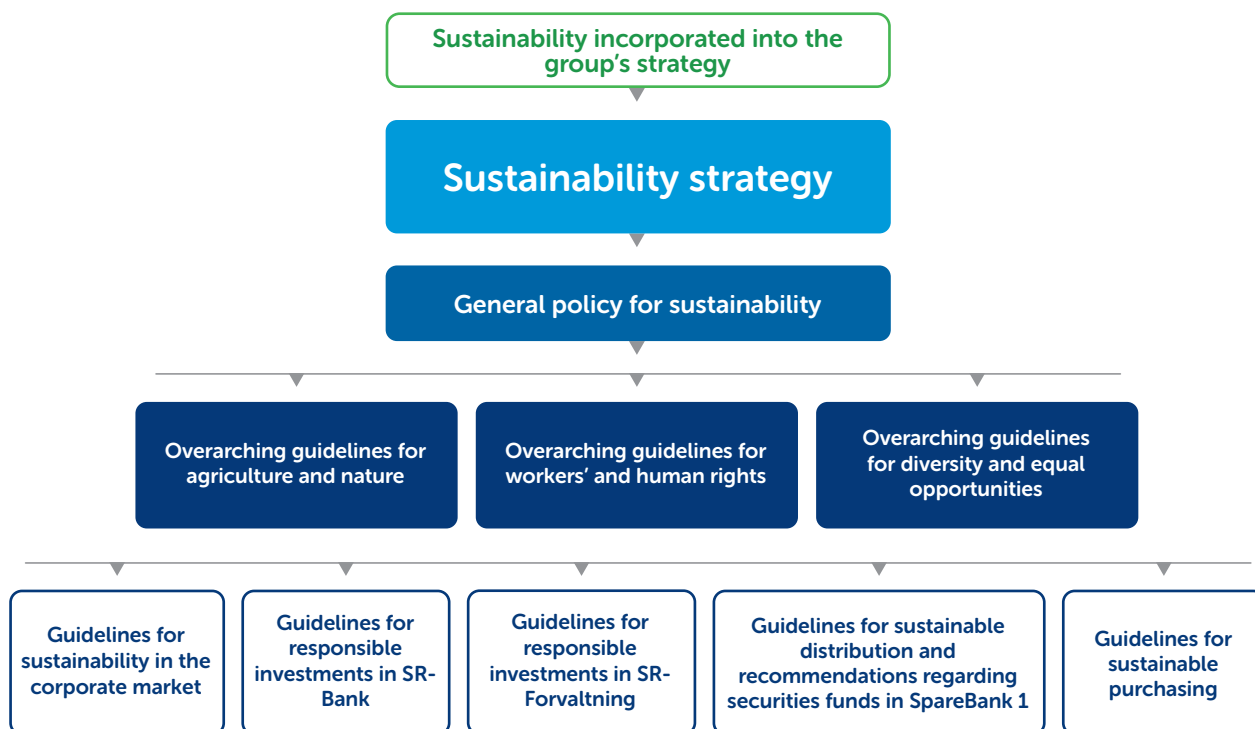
Sustainability incorporated into the group's strategy

Sustainability strategy

General policy for sustainability

Overarching guidelines for agriculture and nature

Overarching guidelines for workers' and human rights

Overarching guidelines for diversity and equal opportunities

Guidelines for sustainability in the corporate market

Guidelines for responsible investments in SR-Bank

Guidelines for responsible investments in SR-Forvaltning

Guidelines for sustainable distribution and recommendations regarding securities funds in SpareBank 1

Guidelines for sustainable purchasing